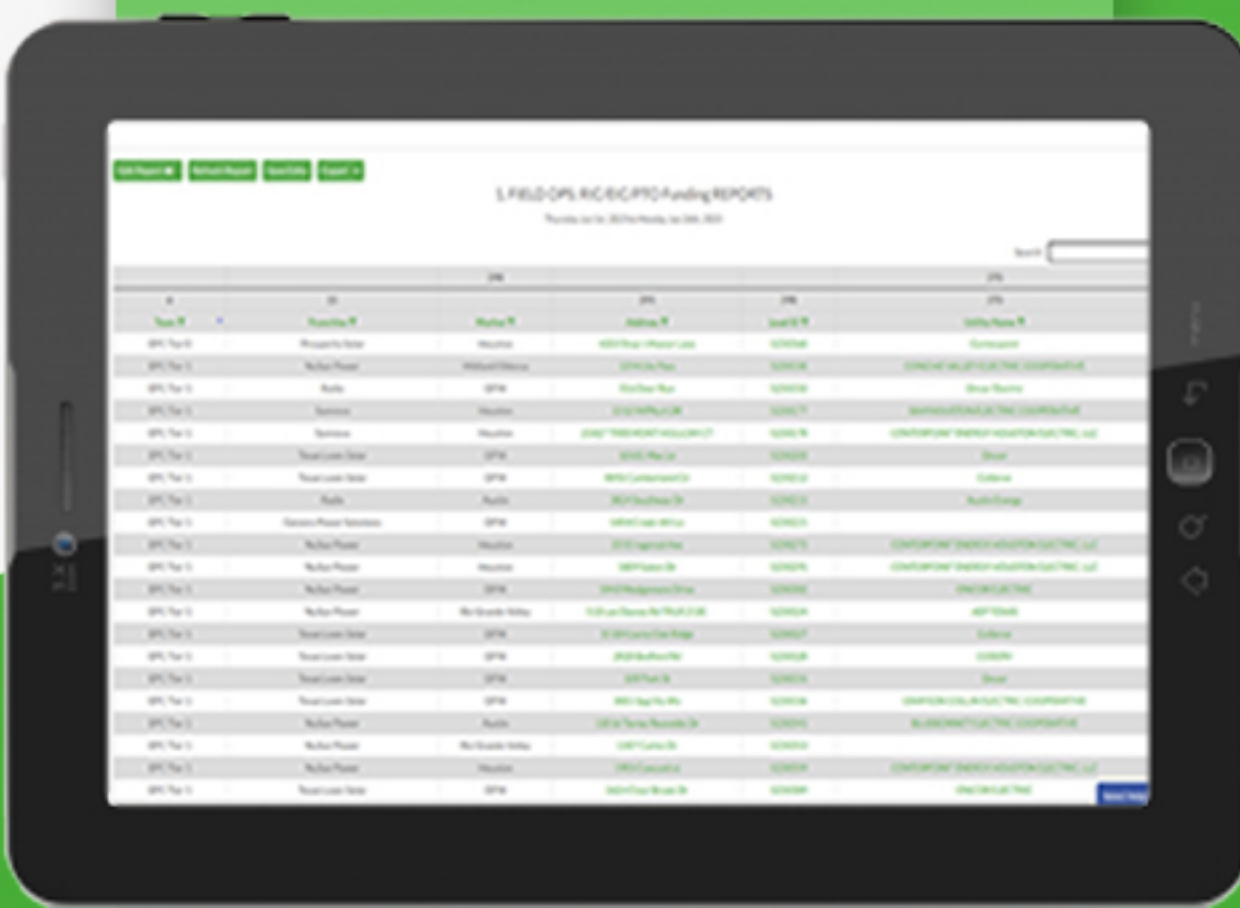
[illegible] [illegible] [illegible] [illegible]

5. FIELD OPS: RIC/EIC/PTO Funding REPORTS

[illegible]

Search: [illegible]

| Team | Franchise | Market | Address | Lead ID | Utility Name |
|---|---|---|---|---|---|
| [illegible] | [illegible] | Houston | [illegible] | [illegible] | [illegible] |
| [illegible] | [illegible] | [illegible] | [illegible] | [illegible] | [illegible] |
| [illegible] | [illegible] | DFW | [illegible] | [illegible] | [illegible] |
| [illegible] | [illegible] | Houston | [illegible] | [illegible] | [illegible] |
| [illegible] | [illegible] | Houston | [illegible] | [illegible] | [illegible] |
| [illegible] | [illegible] | DFW | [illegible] | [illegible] | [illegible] |
| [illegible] | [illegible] | DFW | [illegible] | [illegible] | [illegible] |
| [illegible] | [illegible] | Austin | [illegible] | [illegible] | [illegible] |
| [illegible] | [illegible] | DFW | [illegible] | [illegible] | |
| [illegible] | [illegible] | Houston | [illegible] | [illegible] | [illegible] |
| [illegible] | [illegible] | Houston | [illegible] | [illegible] | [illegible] |
| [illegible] | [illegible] | DFW | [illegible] | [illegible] | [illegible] |
| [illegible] | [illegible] | Rio Grande Valley | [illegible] | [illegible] | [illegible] |
| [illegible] | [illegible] | DFW | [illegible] | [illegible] | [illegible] |
| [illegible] | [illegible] | DFW | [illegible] | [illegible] | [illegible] |
| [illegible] | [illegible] | DFW | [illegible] | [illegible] | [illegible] |
| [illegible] | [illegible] | DFW | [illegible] | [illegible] | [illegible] |
| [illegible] | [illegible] | Austin | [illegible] | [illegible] | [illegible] |
| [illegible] | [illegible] | Rio Grande Valley | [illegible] | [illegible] | |
| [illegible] | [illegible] | Houston | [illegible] | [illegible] | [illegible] |
| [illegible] | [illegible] | DFW | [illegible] | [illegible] | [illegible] |